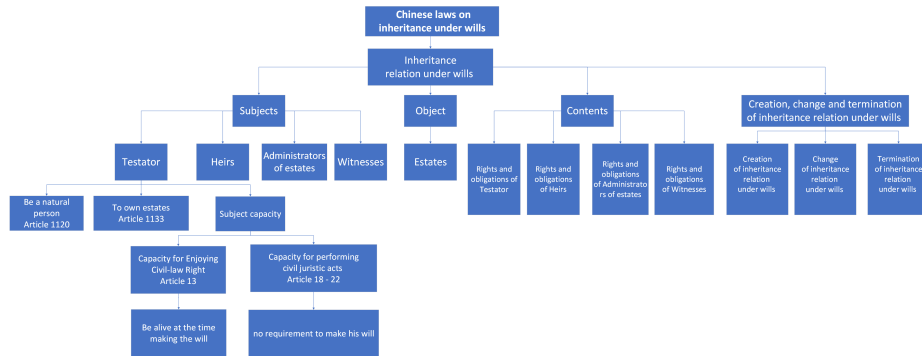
Chinese laws on inheritance under wills

Inheritance relation under wills

Subjects

Object

Contents

Creation, change and termination of inheritance relation under wills

Testator

Heirs

Administrators of estates

Witnesses

Estates

Rights and obligations of Testator

Rights and obligations of Heirs

Rights and obligations of Administrato rs of estates

Rights and obligations of Witnesses

Creation of inheritance relation under wills

Change of inheritance relation under wills

Termination of inheritance relation under wills

Be a natural person Article 1120

To own estates Article 1133

Subject capacity

Capacity for Enjoying Civil-law Right Article 13

Capacity for performing civil juristic acts Article 18 - 22

Be alive at the time making the will

no requirement to make his will